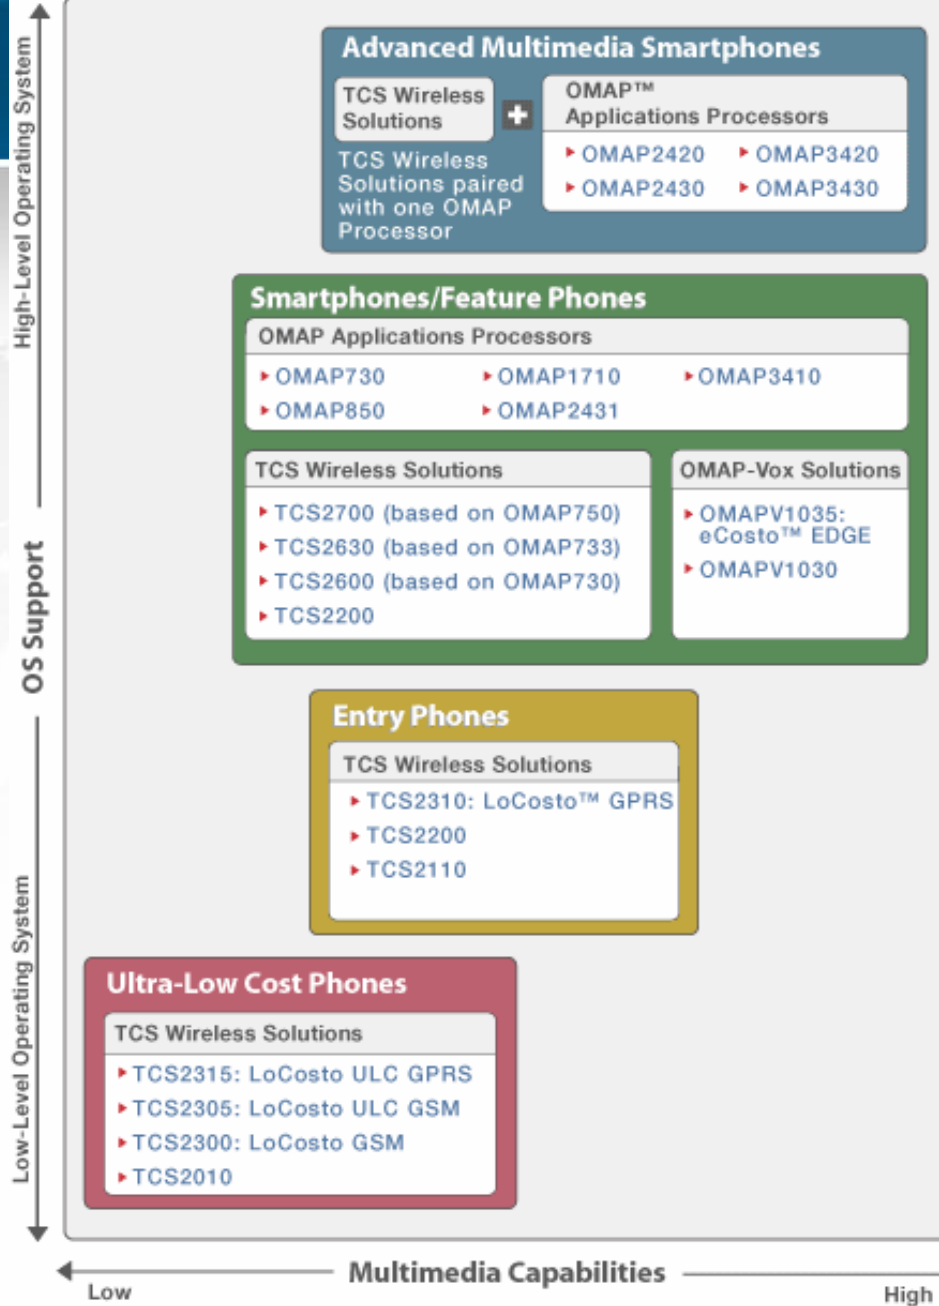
High-Level Operating System

OS Support

Low-Level Operating System

Advanced Multimedia Smartphones

TCS Wireless Solutions

+

OMAP™ Applications Processors

TCS Wireless Solutions paired with one OMAP Processor

‣ OMAP2420
‣ OMAP3420
‣ OMAP2430
‣ OMAP3430

Smartphones/Feature Phones

OMAP Applications Processors

‣ OMAP730
‣ OMAP1710
‣ OMAP3410
‣ OMAP850
‣ OMAP2431

TCS Wireless Solutions

‣ TCS2700 (based on OMAP750)
‣ TCS2630 (based on OMAP733)
‣ TCS2600 (based on OMAP730)
‣ TCS2200

OMAP-Vox Solutions

‣ OMAPV1035: eCosto™ EDGE
‣ OMAPV1030

Entry Phones

TCS Wireless Solutions

‣ TCS2310: LoCosto™ GPRS
‣ TCS2200
‣ TCS2110

Ultra-Low Cost Phones

TCS Wireless Solutions

‣ TCS2315: LoCosto ULC GPRS
‣ TCS2305: LoCosto ULC GSM
‣ TCS2300: LoCosto GSM
‣ TCS2010

Low

Multimedia Capabilities

High